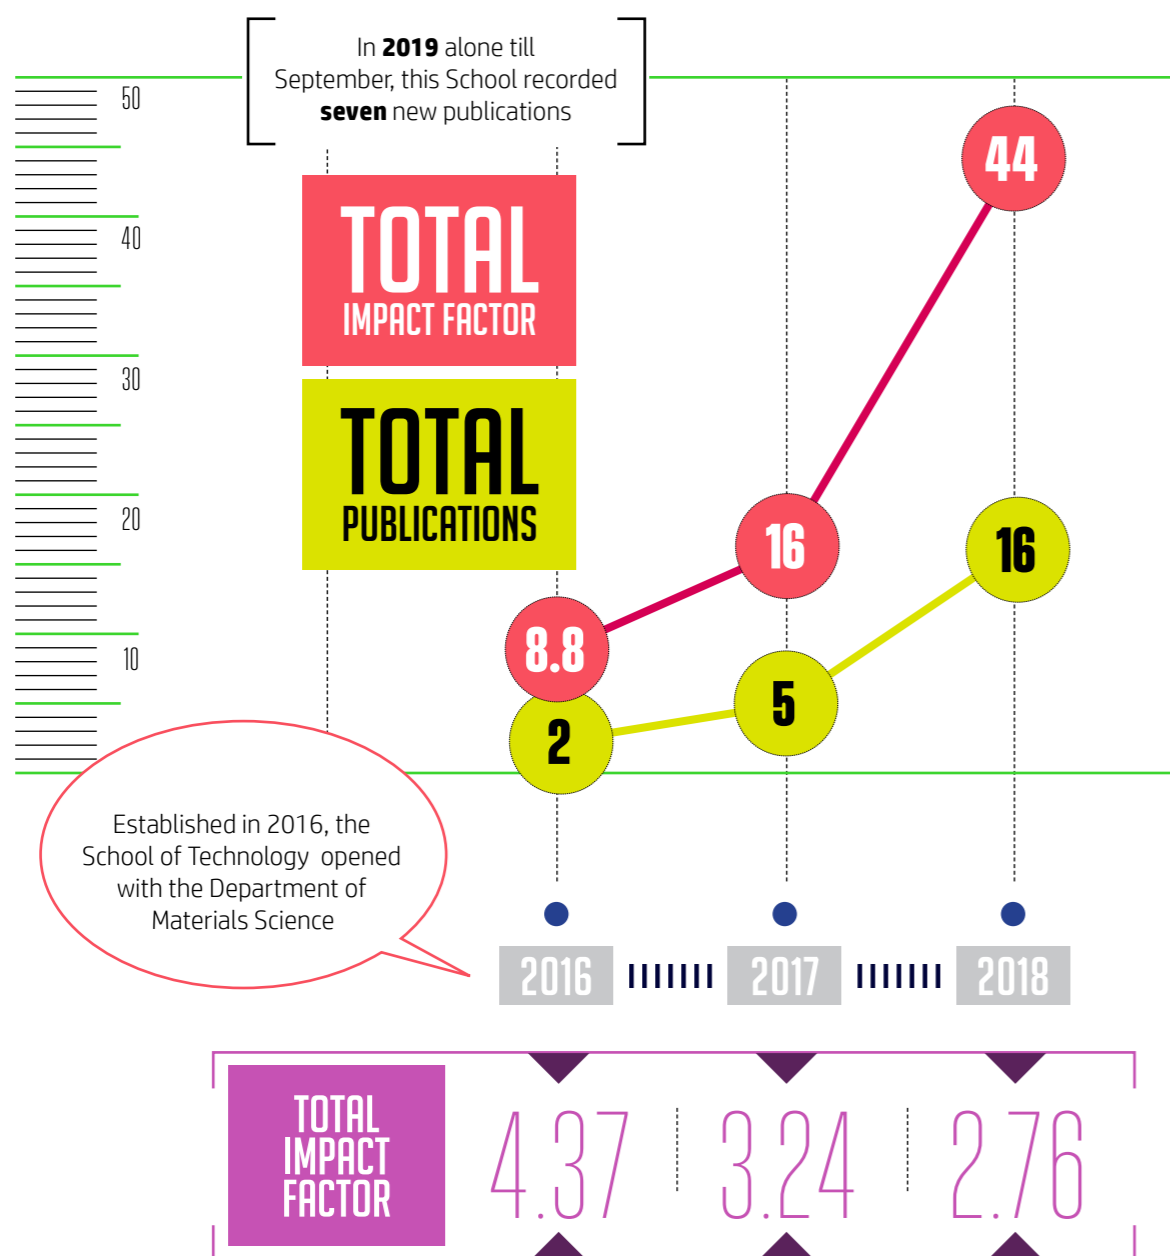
In **2019** alone till September, this School recorded **seven** new publications

50

40

30

20

10

TOTAL
IMPACT FACTOR

TOTAL
PUBLICATIONS

44

16

16

8.8

5

2

Established in 2016, the School of Technology opened with the Department of Materials Science

2016

2017

2018

TOTAL IMPACT FACTOR

4.37

3.24

2.76